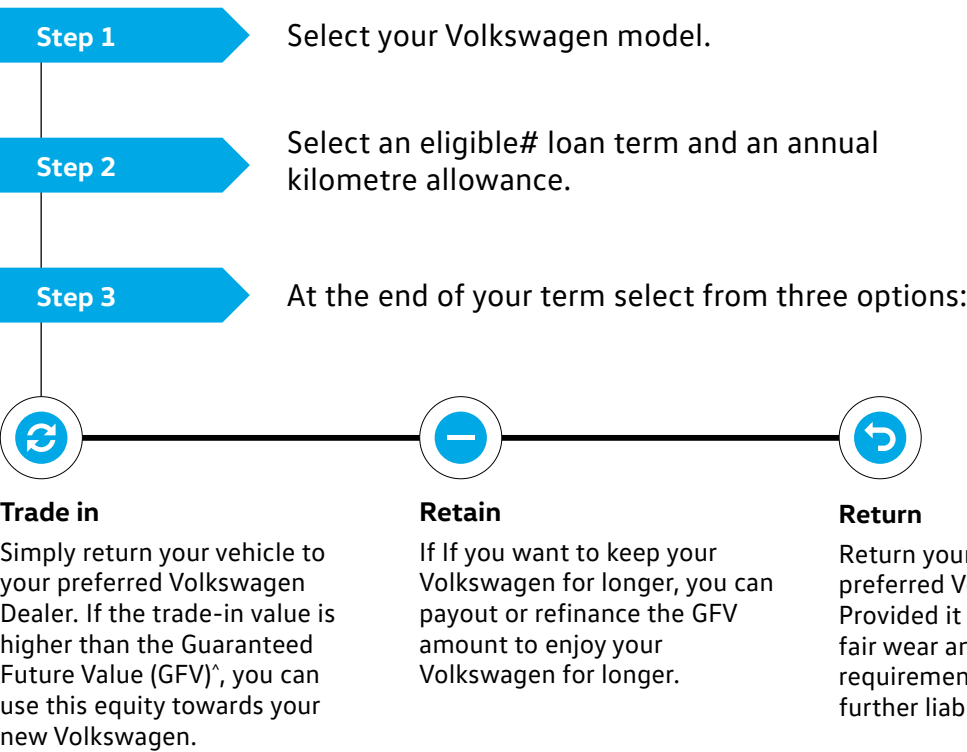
Step 1

Select your Volkswagen model.

Step 2

Select an eligible# loan term and an annual kilometre allowance.

Step 3

At the end of your term select from three options:

Trade in

Simply return your vehicle to your preferred Volkswagen Dealer. If the trade-in value is higher than the Guaranteed Future Value (GFV)^, you can use this equity towards your new Volkswagen.

Retain

If If you want to keep your Volkswagen for longer, you can payout or refinance the GFV amount to enjoy your Volkswagen for longer.

Return

Return your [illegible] preferred V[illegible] Provided it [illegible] fair wear an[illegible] requiremen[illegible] further liab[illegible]